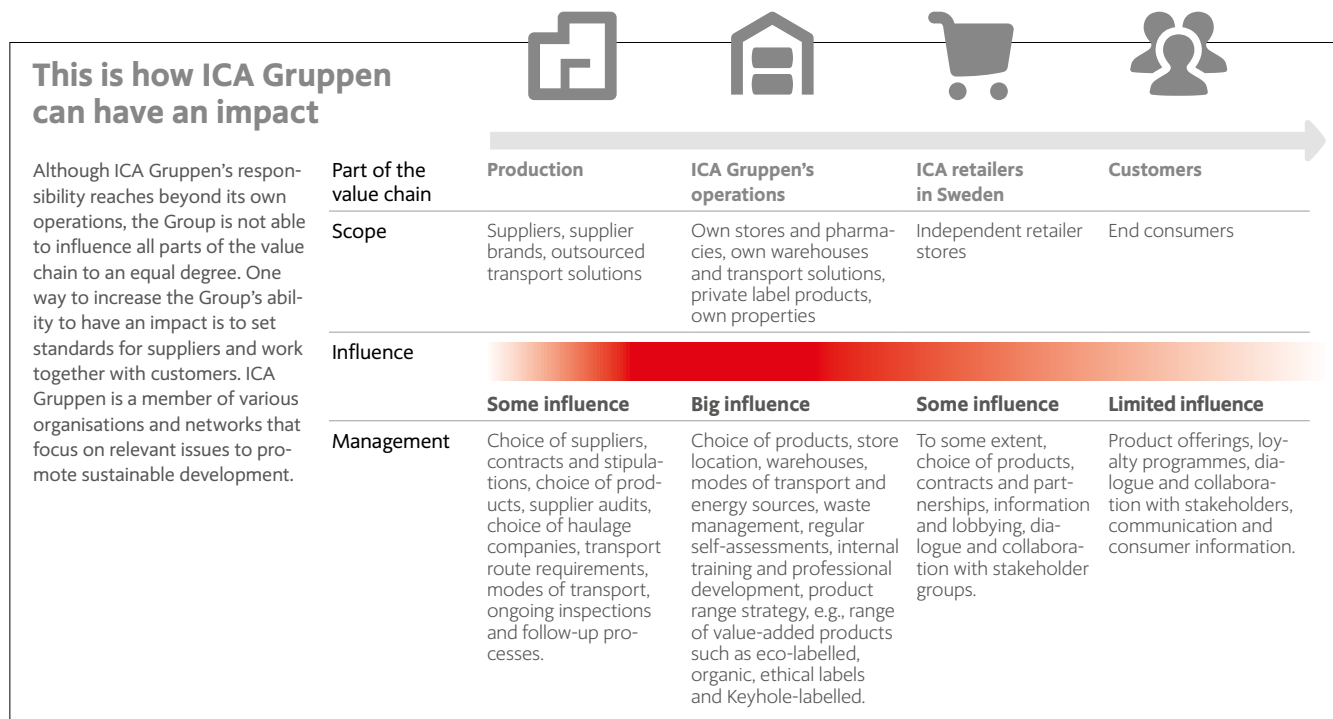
This is how ICA Gruppen can have an impact

Although ICA Gruppen's responsibility reaches beyond its own operations, the Group is not able to influence all parts of the value chain to an equal degree. One way to increase the Group's ability to have an impact is to set standards for suppliers and work together with customers. ICA Gruppen is a member of various organisations and networks that focus on relevant issues to promote sustainable development.

| Part of the value chain | Production | ICA Gruppen's operations | ICA retailers in Sweden | Customers |
|---|---|---|---|---|
| Scope | Suppliers, supplier brands, outsourced transport solutions | Own stores and pharmacies, own warehouses and transport solutions, private label products, own properties | Independent retailer stores | End consumers |
| Influence | Some influence | Big influence | Some influence | Limited influence |
| Management | Choice of suppliers, contracts and stipulations, choice of products, supplier audits, choice of haulage companies, transport route requirements, modes of transport, ongoing inspections and follow-up processes. | Choice of products, store location, warehouses, modes of transport and energy sources, waste management, regular self-assessments, internal training and professional development, product range strategy, e.g., range of value-added products such as eco-labelled, organic, ethical labels and Keyhole-labelled. | To some extent, choice of products, contracts and partnerships, information and lobbying, dialogue and collaboration with stakeholder groups. | Product offerings, loyalty programmes, dialogue and collaboration with stakeholders, communication and consumer information. |